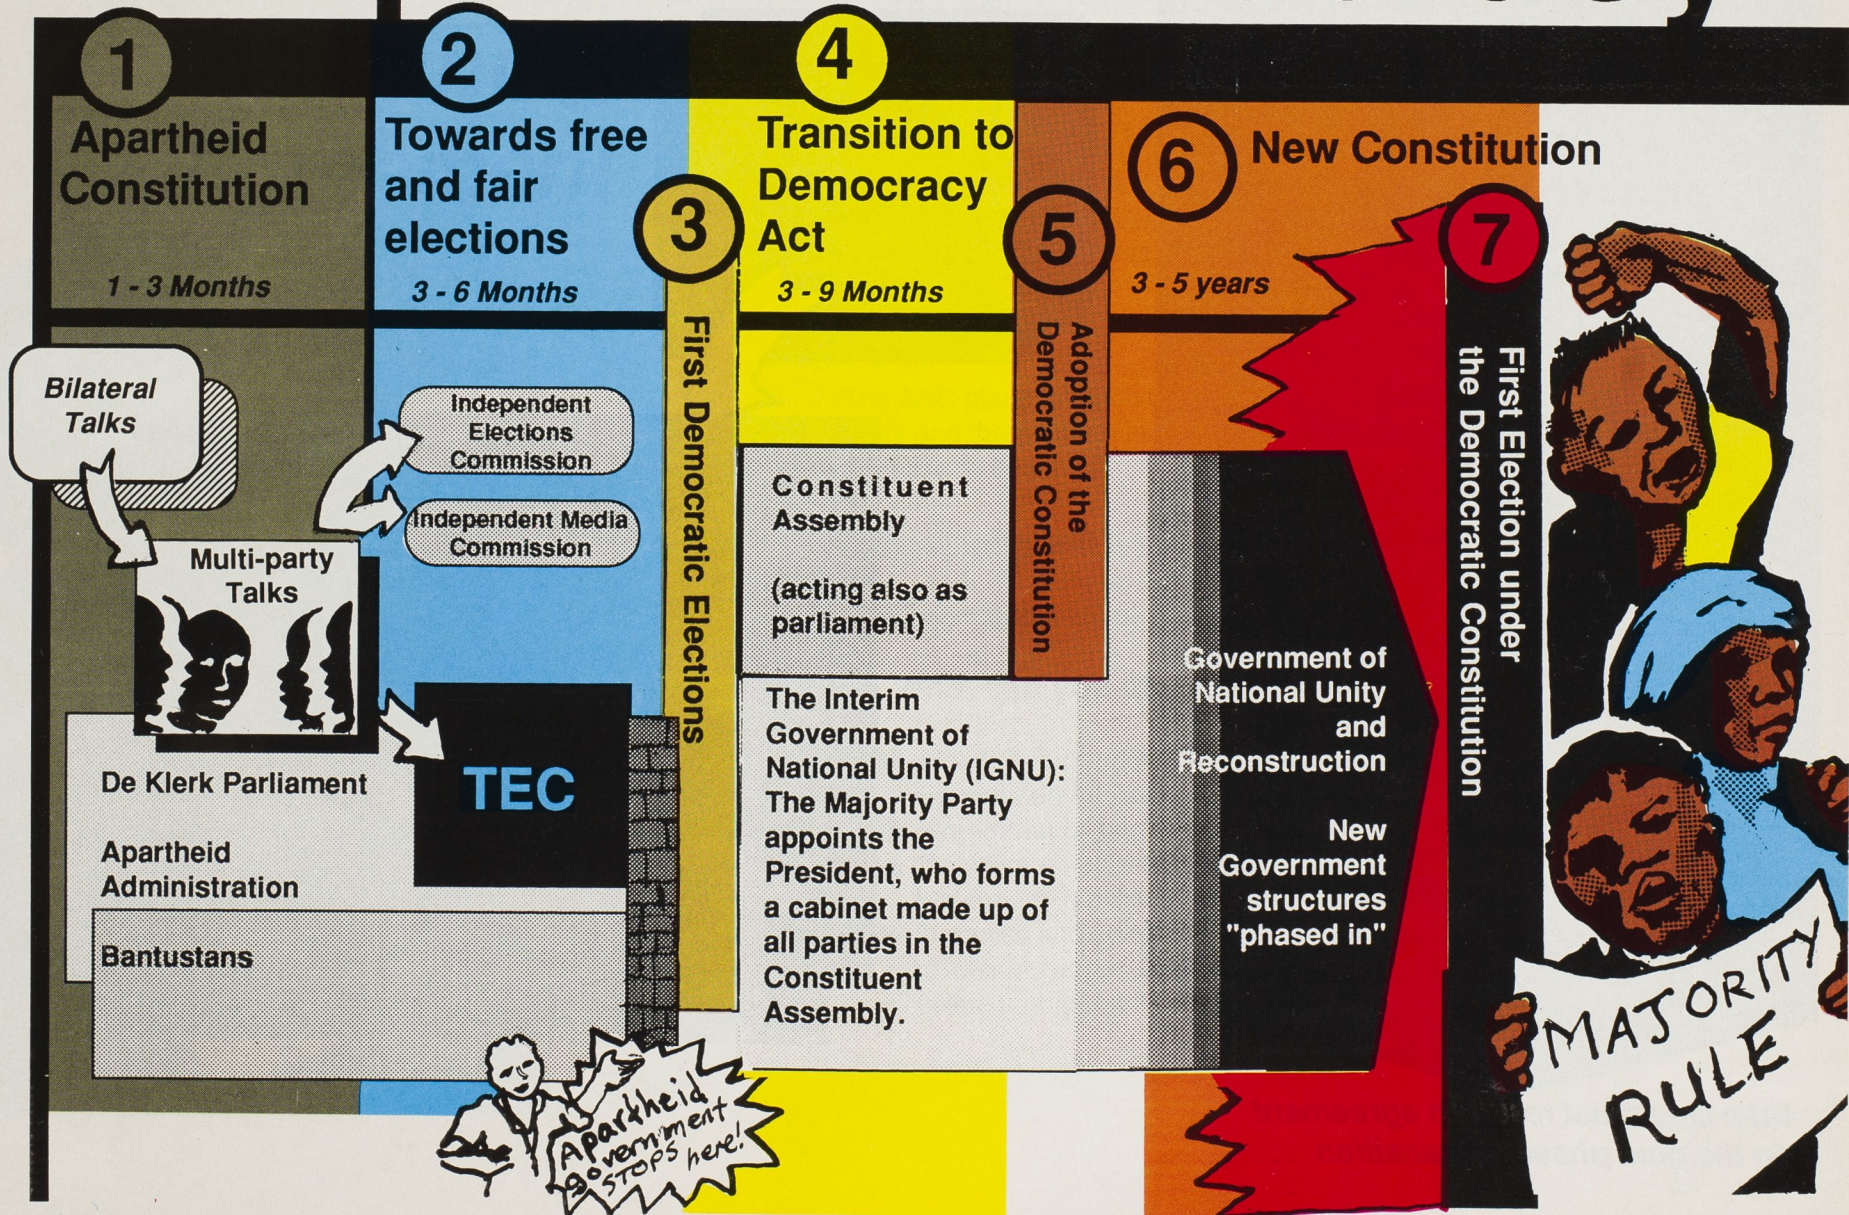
1
Apartheid Constitution
1 - 3 Months

2
Towards free and fair elections
3 - 6 Months

3
First Democratic Elections

4
Transition to Democracy Act
3 - 9 Months

5
Adoption of the Democratic Constitution

6
New Constitution
3 - 5 years

7
First Election under the Democratic Constitution

Bilateral Talks

Multi-party Talks

Independent Elections Commission

Independent Media Commission

TEC

De Klerk Parliament

Apartheid Administration

Bantustans

Constituent Assembly

(acting also as parliament)

The Interim Government of National Unity (IGNU): The Majority Party appoints the President, who forms a cabinet made up of all parties in the Constituent Assembly.

Government of National Unity and Reconstruction

New Government structures "phased in"

Apartheid government STOPS here!

MAJORITY RULE